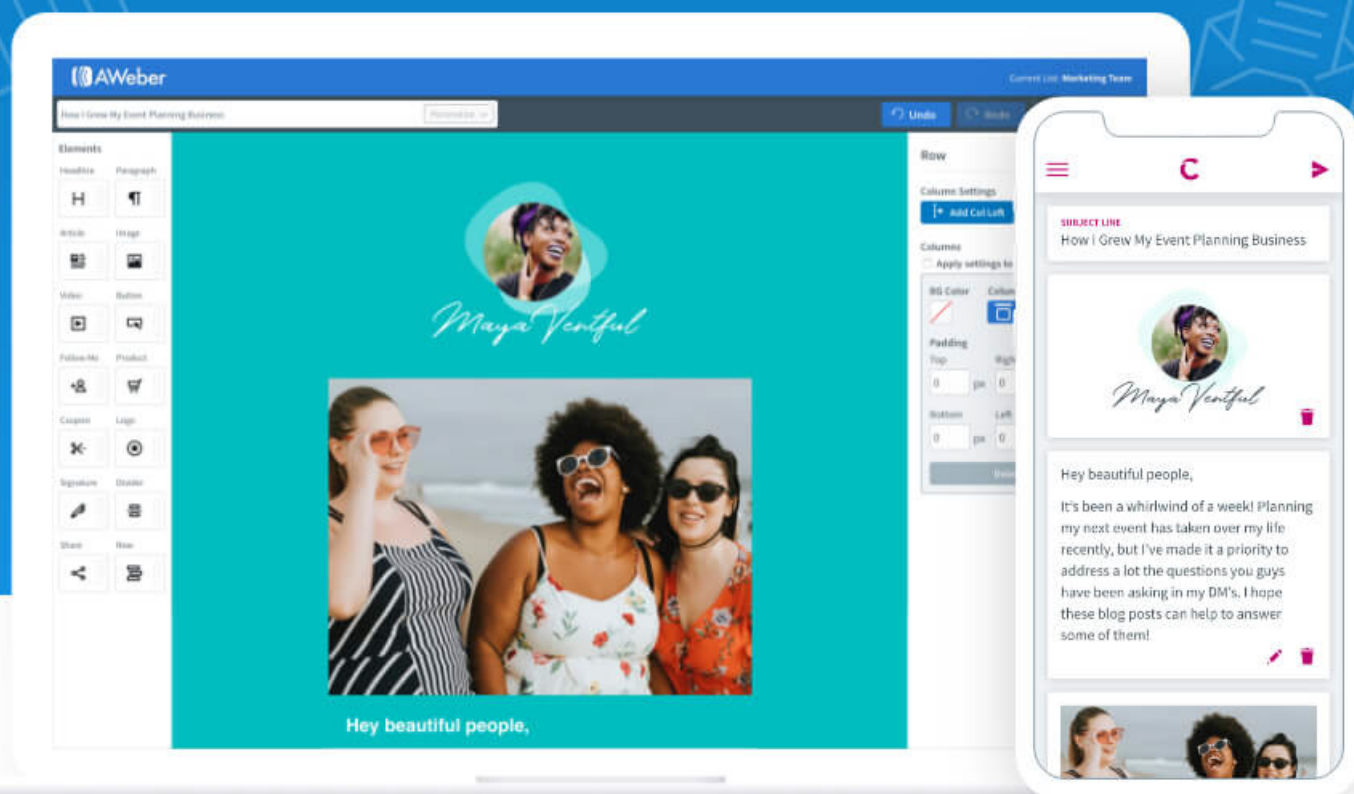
AWeber

Current List: Marketing Team

How I Grew My Event Planning Business

Undo

Redo

Elements

Headline

Paragraph

Article

Image

Video

Button

Follow Me

Product

Coupon

Logo

Signature

Divider

Share

Row

Maya Ventful

Hey beautiful people,

Row

Column Settings

Add Col Left

Columns

Apply settings to

BG Color

Padding

Top

0

px

Bottom

0

px

SUBJECT LINE

How I Grew My Event Planning Business

Maya Ventful

Hey beautiful people,

It's been a whirlwind of a week! Planning my next event has taken over my life recently, but I've made it a priority to address a lot the questions you guys have been asking in my DM's. I hope these blog posts can help to answer some of them!